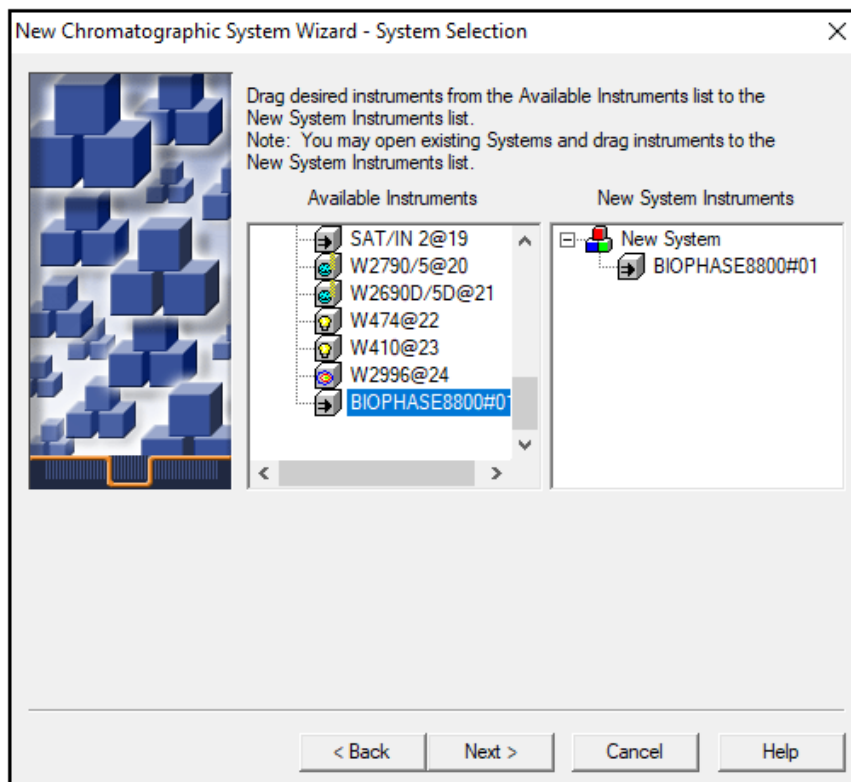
New Chromatographic System Wizard - System Selection

Drag desired instruments from the Available Instruments list to the New System Instruments list.
Note: You may open existing Systems and drag instruments to the New System Instruments list.

Available Instruments

SAT/IN 2@19
W2790/5@20
W2690D/5D@21
W474@22
W410@23
W2996@24
BIOPHASE8800#01

New System Instruments

New System
BIOPHASE8800#01

< Back
Next >
Cancel
Help